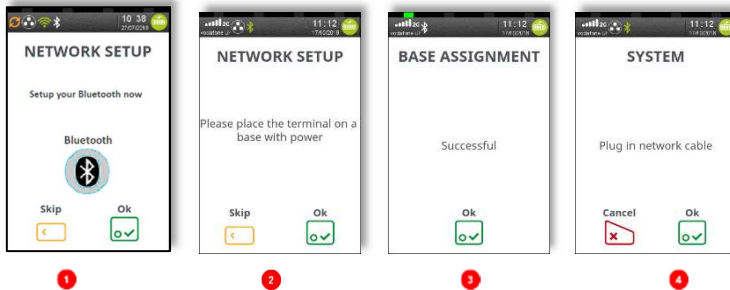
10 38
27/07/2018

NETWORK SETUP

Setup your Bluetooth now

Bluetooth

Skip

Ok

1

11:12
vodafone IE 17/4/2018

NETWORK SETUP

Please place the terminal on a base with power

Skip

Ok

2

11:12
vodafone IE 17/4/2018

BASE ASSIGNMENT

Successful

Ok

3

11:12
vodafone IE 17/4/2018

SYSTEM

Plug in network cable

Cancel

Ok

4